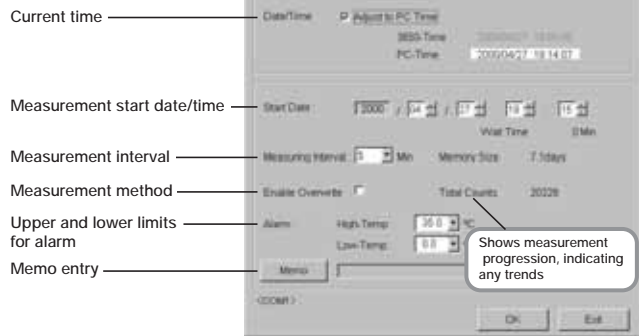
Current time
Measurement start date/time
Measurement interval
Measurement method
Upper and lower limits for alarm
Memo entry

Date/Time
Adjust to PC Time
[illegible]-Time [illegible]
PC-Time 2000/04/27 19:14:07

Start Date 2000 / 04 / 27 19 15
Wait Time 0Min

Measuring Interval 5 Min
Memory Size 7.1days

Enable Overwrite
Total Counts 20228

Alarm
High-Temp 35.0 °C
Low-Temp 0.0

Memo

<COM1>

OK
Exit

Shows measurement progression, indicating any trends